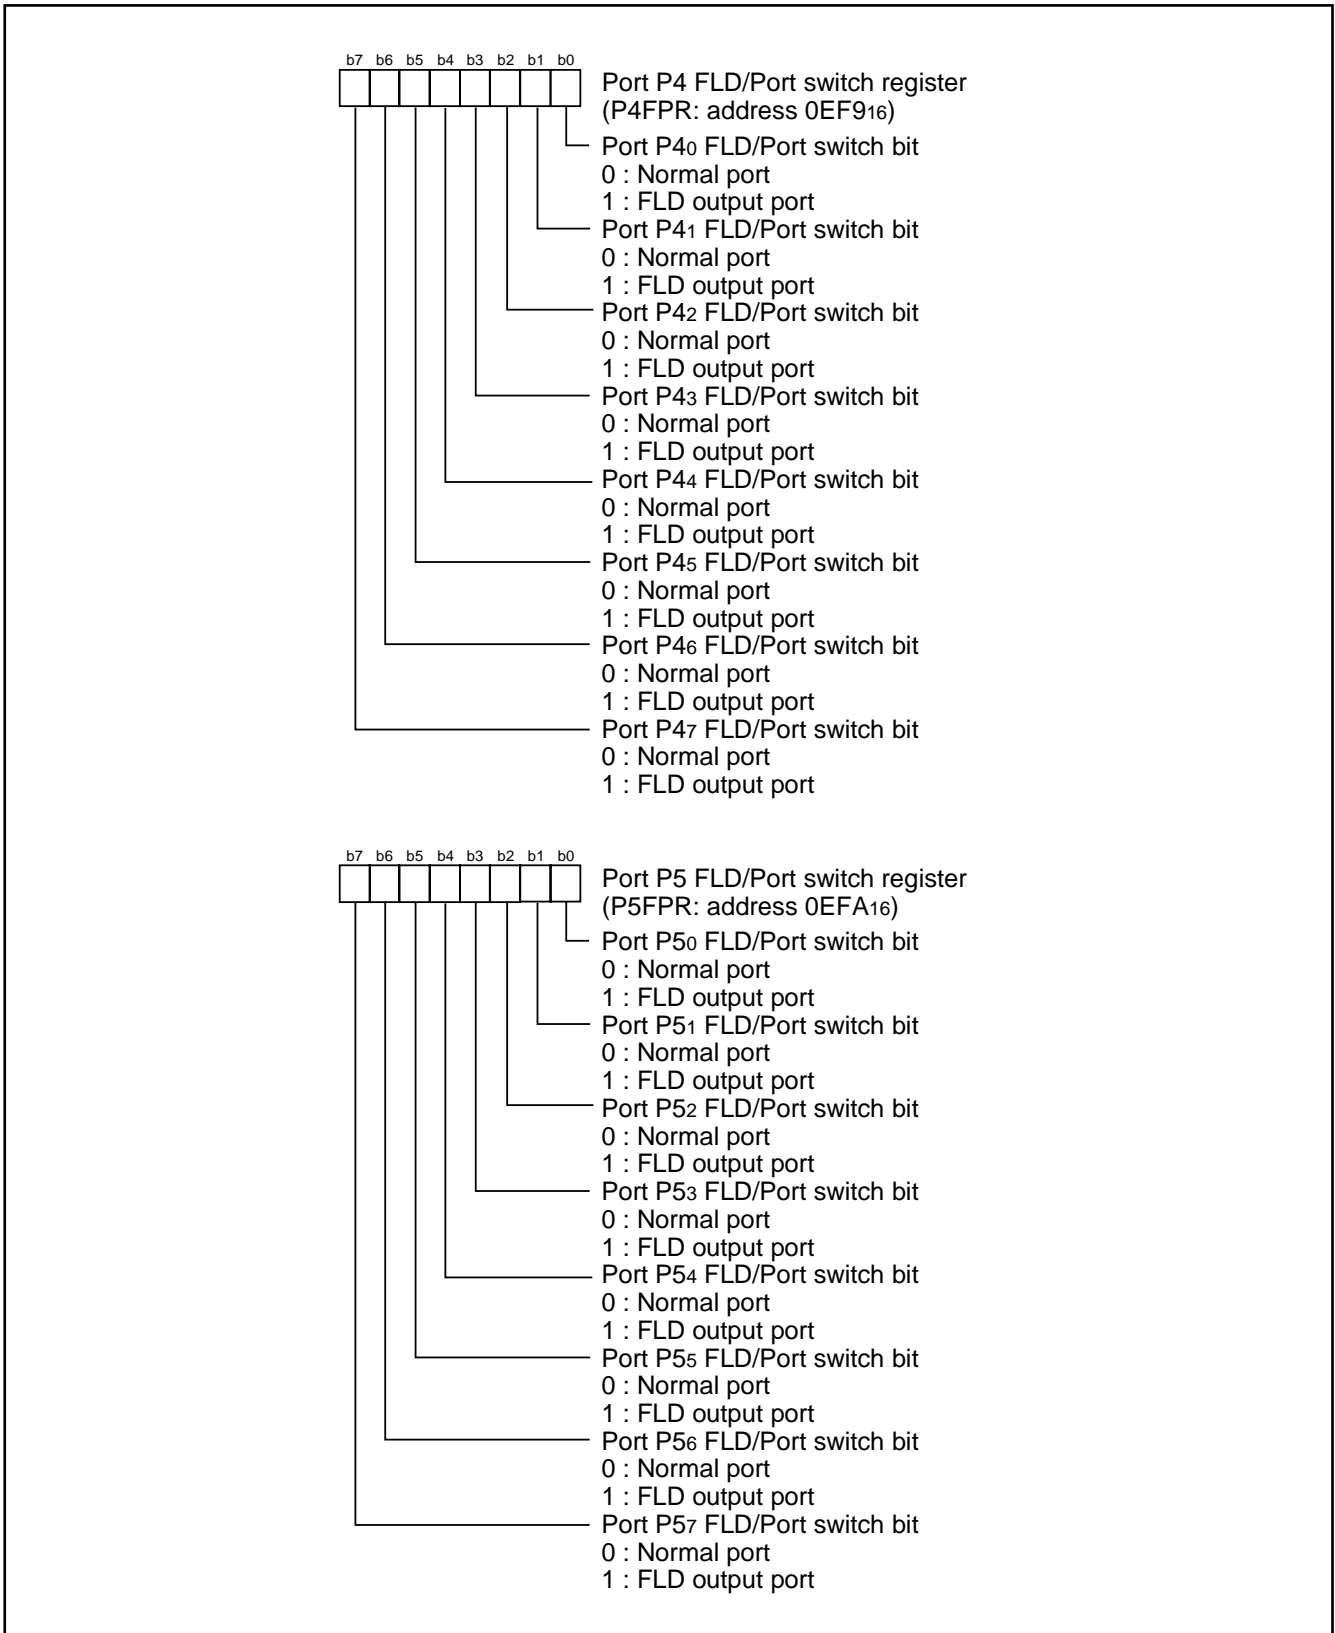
b7 b6 b5 b4 b3 b2 b1 b0

Port P4 FLD/Port switch register (P4FPR: address 0EF9$_{16}$)

Port P4$_0$ FLD/Port switch bit
0 : Normal port
1 : FLD output port

Port P4$_1$ FLD/Port switch bit
0 : Normal port
1 : FLD output port

Port P4$_2$ FLD/Port switch bit
0 : Normal port
1 : FLD output port

Port P4$_3$ FLD/Port switch bit
0 : Normal port
1 : FLD output port

Port P4$_4$ FLD/Port switch bit
0 : Normal port
1 : FLD output port

Port P4$_5$ FLD/Port switch bit
0 : Normal port
1 : FLD output port

Port P4$_6$ FLD/Port switch bit
0 : Normal port
1 : FLD output port

Port P4$_7$ FLD/Port switch bit
0 : Normal port
1 : FLD output port

b7 b6 b5 b4 b3 b2 b1 b0

Port P5 FLD/Port switch register (P5FPR: address 0EFA$_{16}$)

Port P5$_0$ FLD/Port switch bit
0 : Normal port
1 : FLD output port

Port P5$_1$ FLD/Port switch bit
0 : Normal port
1 : FLD output port

Port P5$_2$ FLD/Port switch bit
0 : Normal port
1 : FLD output port

Port P5$_3$ FLD/Port switch bit
0 : Normal port
1 : FLD output port

Port P5$_4$ FLD/Port switch bit
0 : Normal port
1 : FLD output port

Port P5$_5$ FLD/Port switch bit
0 : Normal port
1 : FLD output port

Port P5$_6$ FLD/Port switch bit
0 : Normal port
1 : FLD output port

Port P5$_7$ FLD/Port switch bit
0 : Normal port
1 : FLD output port